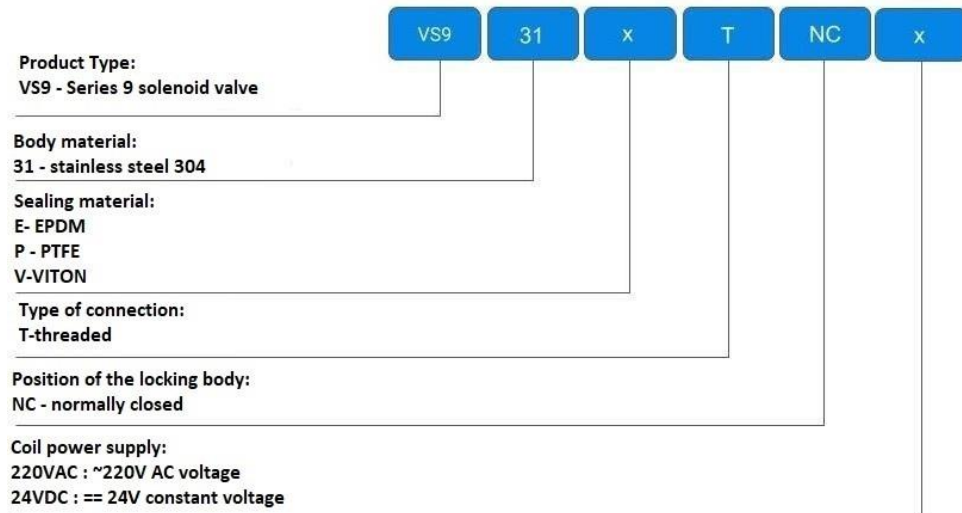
VS9 31 x T NC x

Product Type:
VS9 - Series 9 solenoid valve

Body material:
31 - stainless steel 304

Sealing material:
E- EPDM
P - PTFE
V-VITON

Type of connection:
T-threaded

Position of the locking body:
NC - normally closed

Coil power supply:
220VAC : ~220V AC voltage
24VDC : == 24V constant voltage